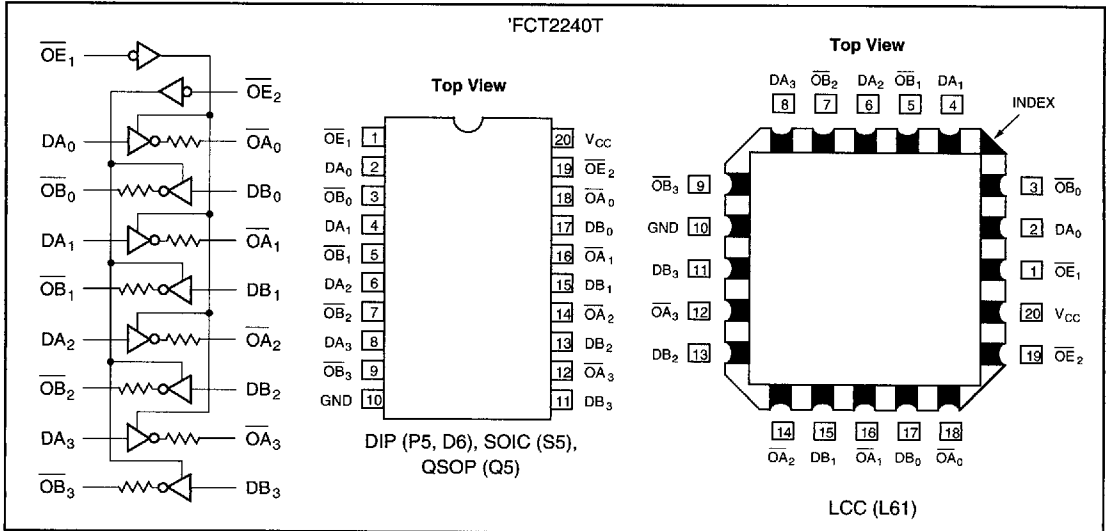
'FCT2240T

$\overline{OE}_1$
$\overline{OE}_2$
$DA_0$
$\overline{OA}_0$
$\overline{OB}_0$
$DB_0$
$DA_1$
$\overline{OA}_1$
$\overline{OB}_1$
$DB_1$
$DA_2$
$\overline{OA}_2$
$\overline{OB}_2$
$DB_2$
$DA_3$
$\overline{OA}_3$
$\overline{OB}_3$
$DB_3$

Top View

| | | | |
|---|---|---|---|
| $\overline{OE}_1$ | 1 | 20 | $V_{CC}$ |
| $DA_0$ | 2 | 19 | $\overline{OE}_2$ |
| $\overline{OB}_0$ | 3 | 18 | $\overline{OA}_0$ |
| $DA_1$ | 4 | 17 | $DB_0$ |
| $\overline{OB}_1$ | 5 | 16 | $\overline{OA}_1$ |
| $DA_2$ | 6 | 15 | $DB_1$ |
| $\overline{OB}_2$ | 7 | 14 | $\overline{OA}_2$ |
| $DA_3$ | 8 | 13 | $DB_2$ |
| $\overline{OB}_3$ | 9 | 12 | $\overline{OA}_3$ |
| GND | 10 | 11 | $DB_3$ |

DIP (P5, D6), SOIC (S5), QSOP (Q5)

Top View

$DA_3$ 8 $\overline{OB}_2$ 7 $DA_2$ 6 $\overline{OB}_1$ 5 $DA_1$ 4

INDEX

$\overline{OB}_3$ 9
GND 10
$DB_3$ 11
$\overline{OA}_3$ 12
$DB_2$ 13

3 $\overline{OB}_0$
2 $DA_0$
1 $\overline{OE}_1$
20 $V_{CC}$
19 $\overline{OE}_2$

14 $\overline{OA}_2$ 15 $DB_1$ 16 $\overline{OA}_1$ 17 $DB_0$ 18 $\overline{OA}_0$

LCC (L61)